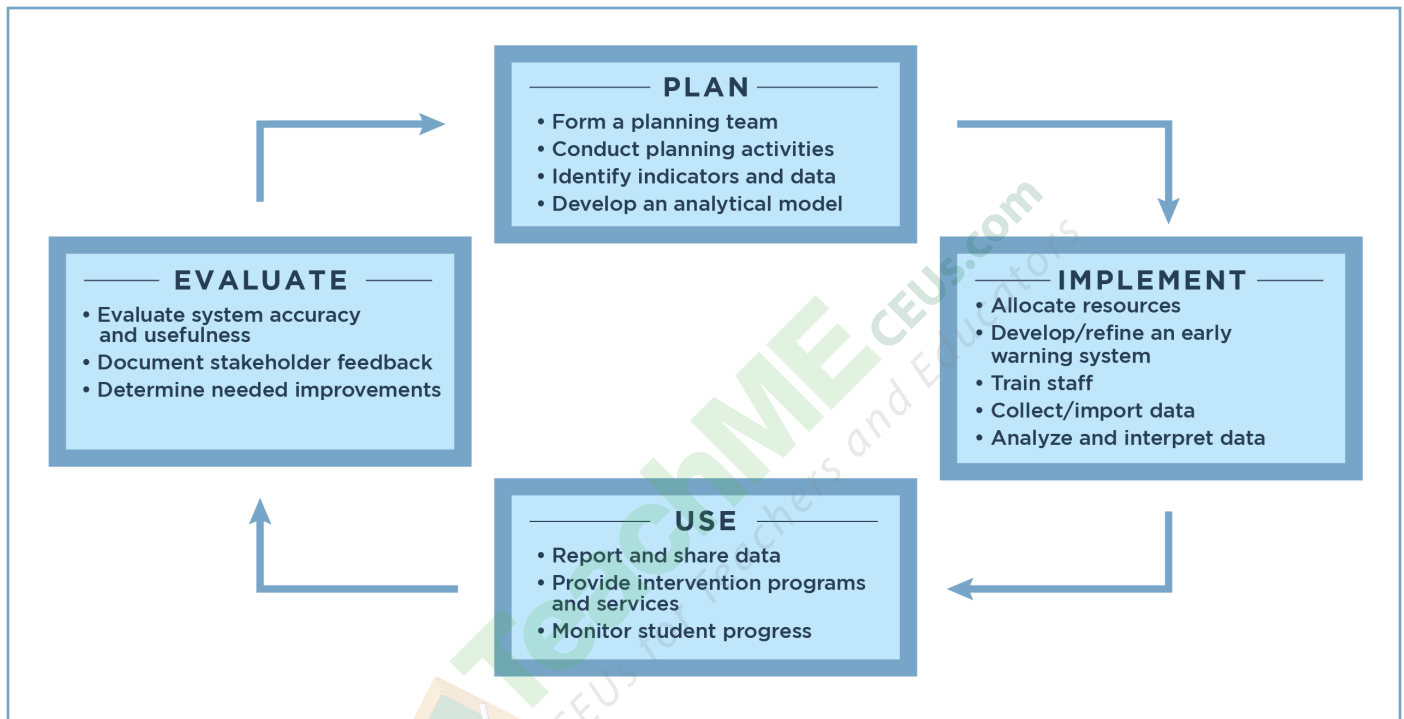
PLAN
• Form a planning team
• Conduct planning activities
• Identify indicators and data
• Develop an analytical model

EVALUATE
• Evaluate system accuracy and usefulness
• Document stakeholder feedback
• Determine needed improvements

IMPLEMENT
• Allocate resources
• Develop/refine an early warning system
• Train staff
• Collect/import data
• Analyze and interpret data

USE
• Report and share data
• Provide intervention programs and services
• Monitor student progress

TeachME CEUs.com
CEUs for Teachers and Educators